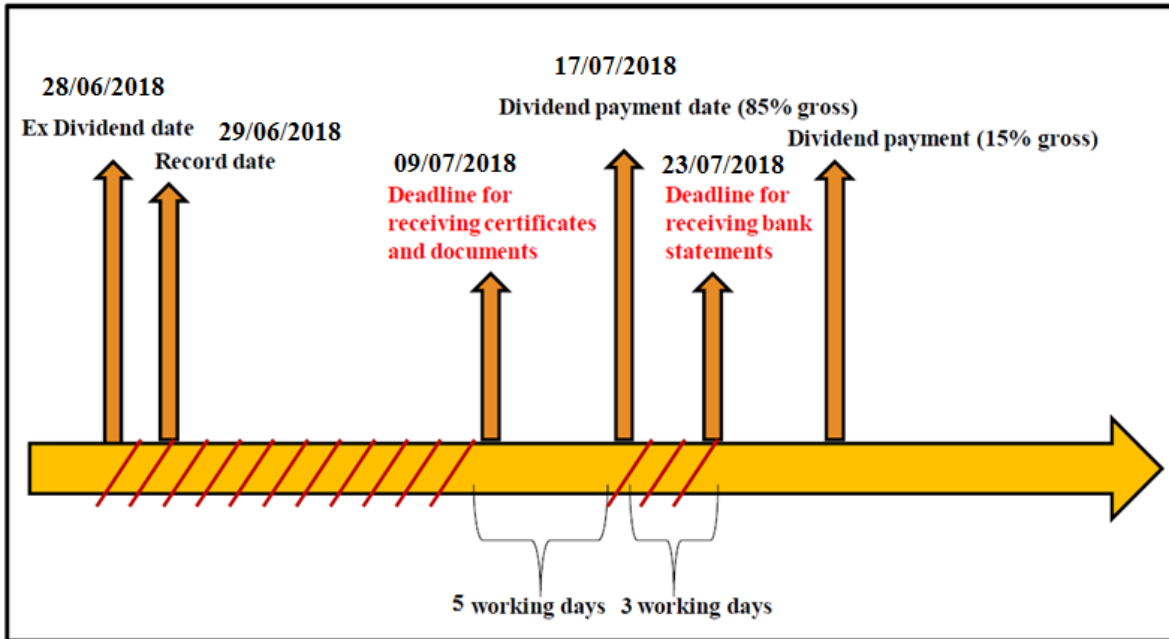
28/06/2018

Ex Dividend date

29/06/2018

Record date

17/07/2018

Dividend payment date (85% gross)

09/07/2018

Deadline for receiving certificates and documents

23/07/2018

Deadline for receiving bank statements

Dividend payment (15% gross)

5 working days

3 working days